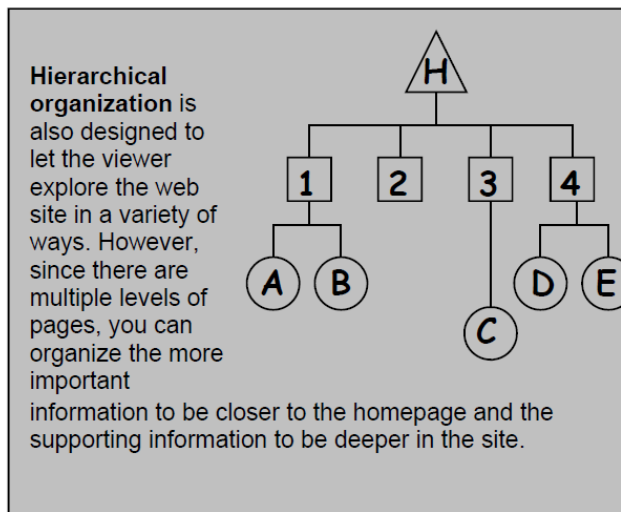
**Hierarchical organization** is also designed to let the viewer explore the web site in a variety of ways. However, since there are multiple levels of pages, you can organize the more important information to be closer to the homepage and the supporting information to be deeper in the site.

H

1 2 3 4

A B C D E